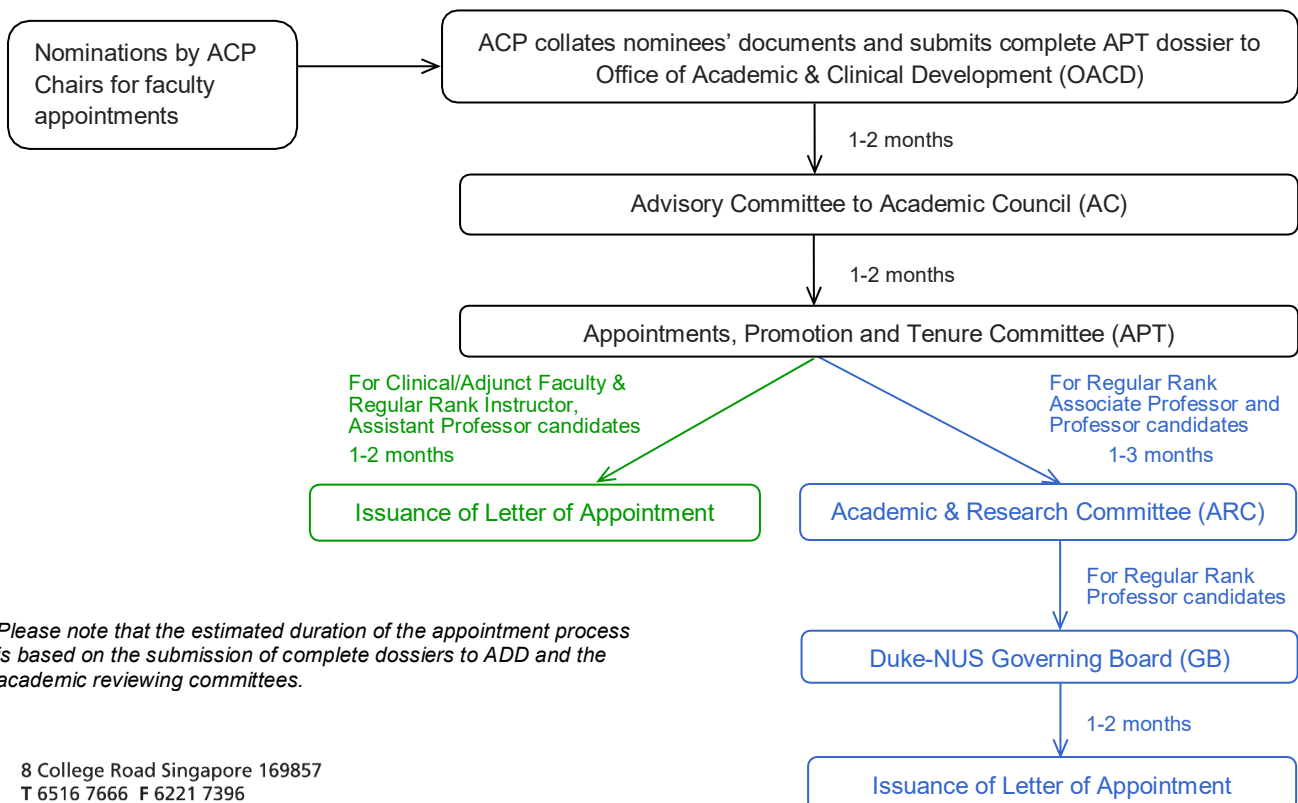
Nominations by ACP Chairs for faculty appointments

ACP collates nominees' documents and submits complete APT dossier to Office of Academic & Clinical Development (OACD)

1-2 months

Advisory Committee to Academic Council (AC)

1-2 months

Appointments, Promotion and Tenure Committee (APT)

For Clinical/Adjunct Faculty & Regular Rank Instructor, Assistant Professor candidates

1-2 months

Issuance of Letter of Appointment

For Regular Rank Associate Professor and Professor candidates

1-3 months

Academic & Research Committee (ARC)

For Regular Rank Professor candidates

Duke-NUS Governing Board (GB)

1-2 months

Issuance of Letter of Appointment

Please note that the estimated duration of the appointment process is based on the submission of complete dossiers to ADD and the academic reviewing committees.

8 College Road Singapore 169857
T 6516 7666 F 6221 7396